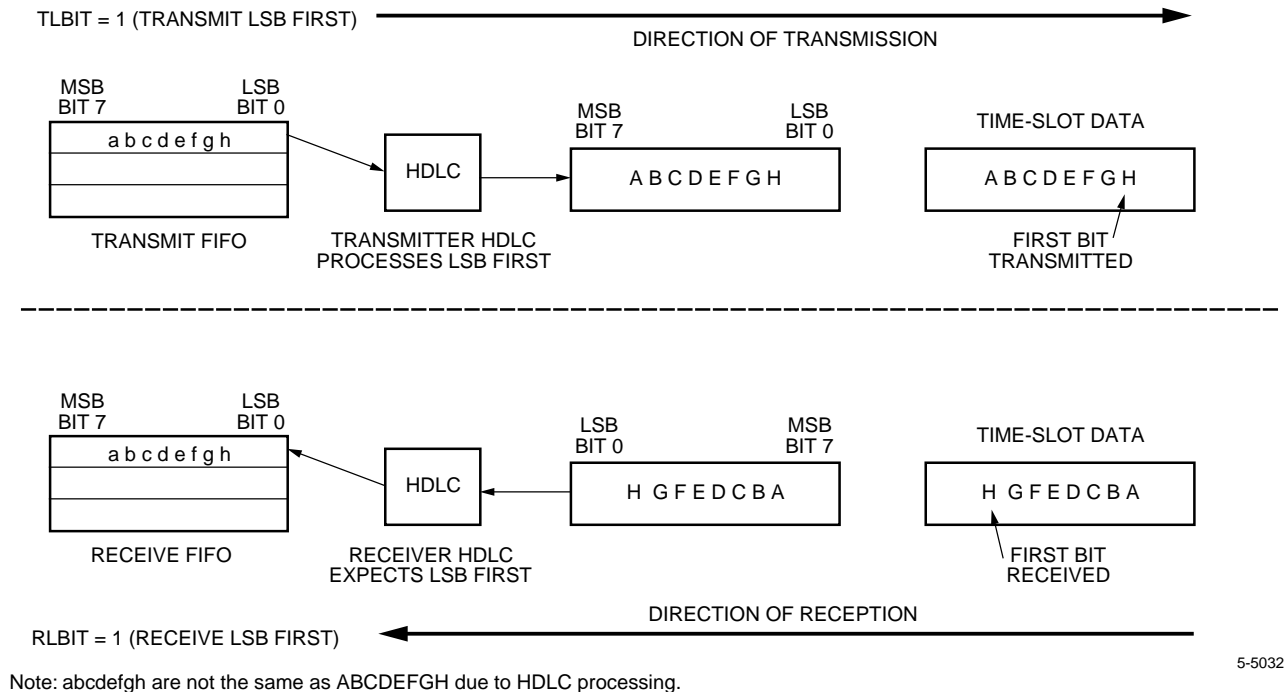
TLBIT = 1 (TRANSMIT LSB FIRST)

DIRECTION OF TRANSMISSION

MSB BIT 7

LSB BIT 0

a b c d e f g h

TRANSMIT FIFO

HDLC

TRANSMITTER HDLC PROCESSES LSB FIRST

MSB BIT 7

LSB BIT 0

A B C D E F G H

TIME-SLOT DATA

A B C D E F G H

FIRST BIT TRANSMITTED

MSB BIT 7

LSB BIT 0

a b c d e f g h

RECEIVE FIFO

HDLC

RECEIVER HDLC EXPECTS LSB FIRST

LSB BIT 0

MSB BIT 7

H G F E D C B A

TIME-SLOT DATA

H G F E D C B A

FIRST BIT RECEIVED

DIRECTION OF RECEPTION

RLBIT = 1 (RECEIVE LSB FIRST)

5-5032

Note: abcdefgh are not the same as ABCDEFGH due to HDLC processing.